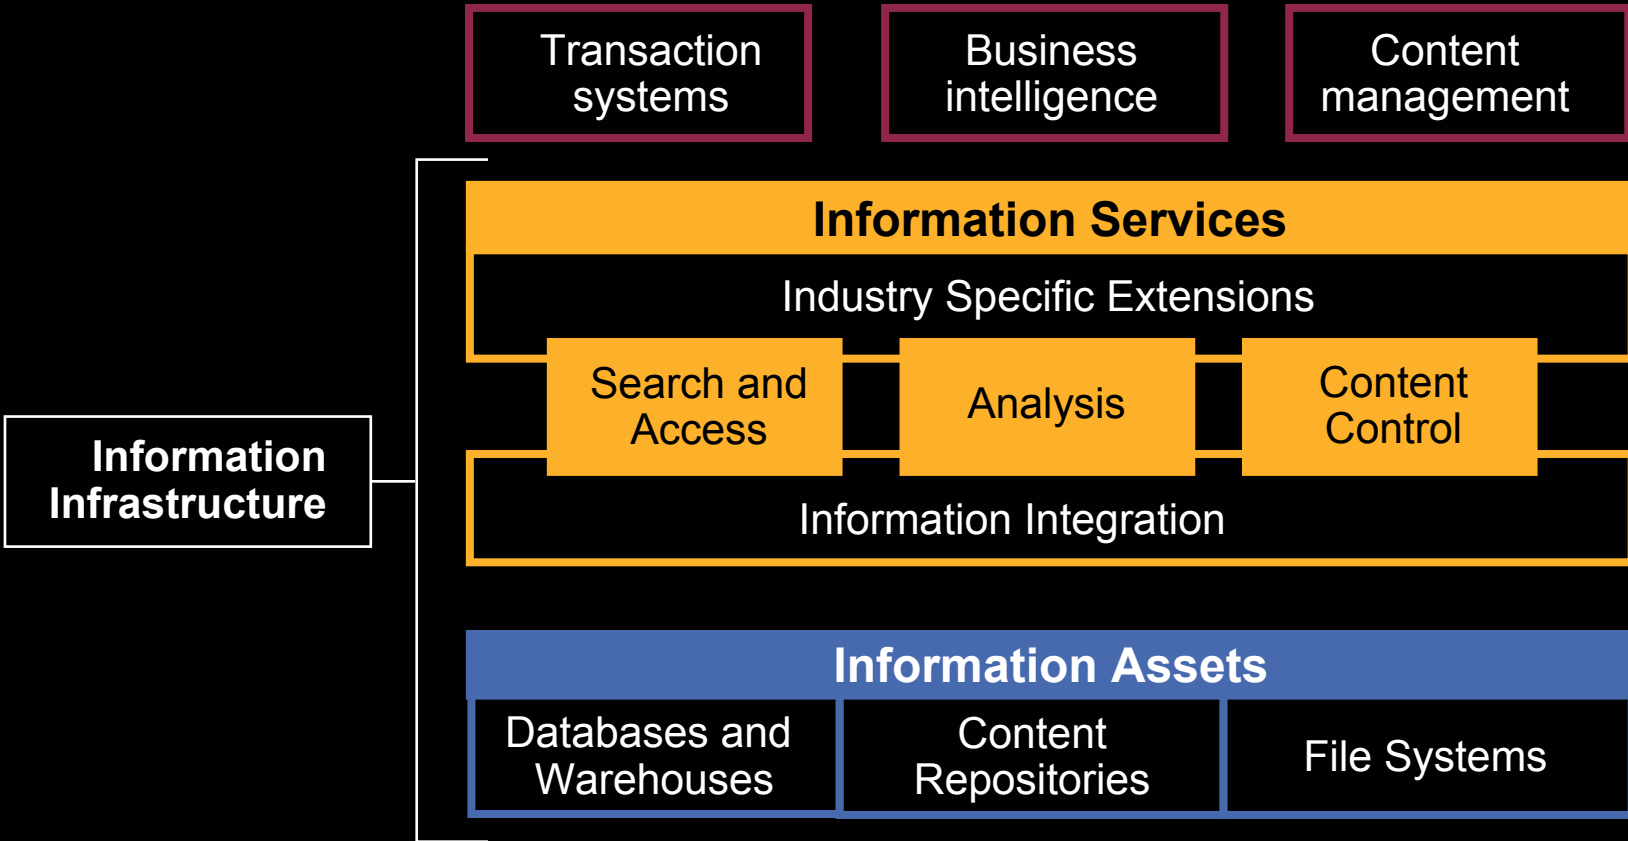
Transaction systems

Business intelligence

Content management

Information Infrastructure

Information Services

Industry Specific Extensions

Search and Access

Analysis

Content Control

Information Integration

Information Assets

Databases and Warehouses

Content Repositories

File Systems